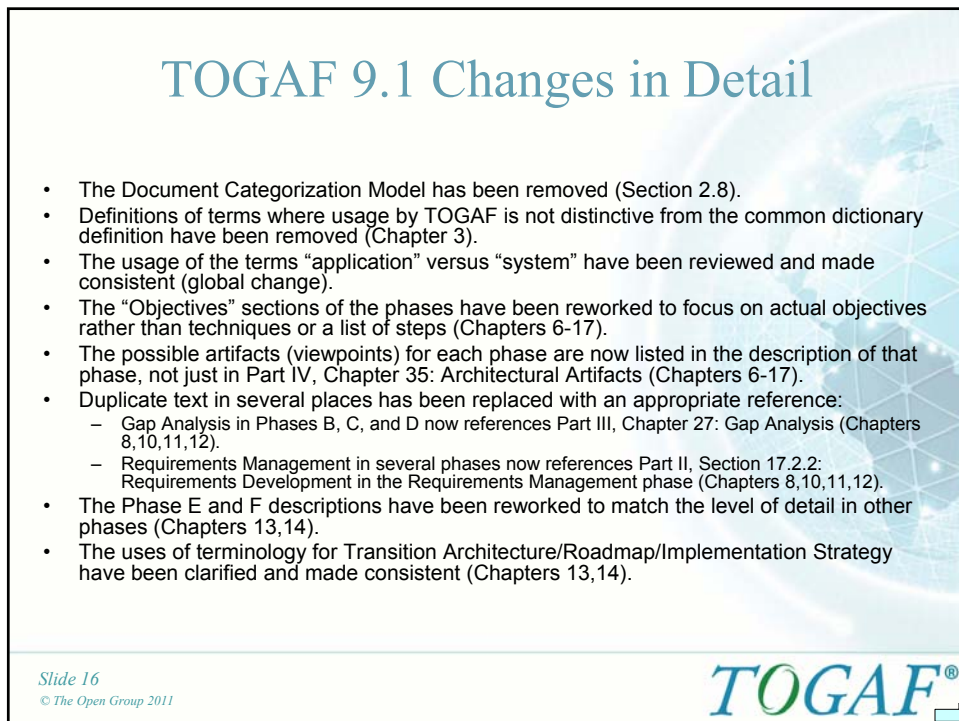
TOGAF 9.1 Changes in Detail

- The Document Categorization Model has been removed (Section 2.8).
- Definitions of terms where usage by TOGAF is not distinctive from the common dictionary definition have been removed (Chapter 3).
- The usage of the terms “application” versus “system” have been reviewed and made consistent (global change).
- The “Objectives” sections of the phases have been reworked to focus on actual objectives rather than techniques or a list of steps (Chapters 6-17).
- The possible artifacts (viewpoints) for each phase are now listed in the description of that phase, not just in Part IV, Chapter 35: Architectural Artifacts (Chapters 6-17).
- Duplicate text in several places has been replaced with an appropriate reference:
  – Gap Analysis in Phases B, C, and D now references Part III, Chapter 27: Gap Analysis (Chapters 8,10,11,12).
  – Requirements Management in several phases now references Part II, Section 17.2.2: Requirements Development in the Requirements Management phase (Chapters 8,10,11,12).
- The Phase E and F descriptions have been reworked to match the level of detail in other phases (Chapters 13,14).
- The uses of terminology for Transition Architecture/Roadmap/Implementation Strategy have been clarified and made consistent (Chapters 13,14).

Slide 16
© The Open Group 2011

TOGAF®